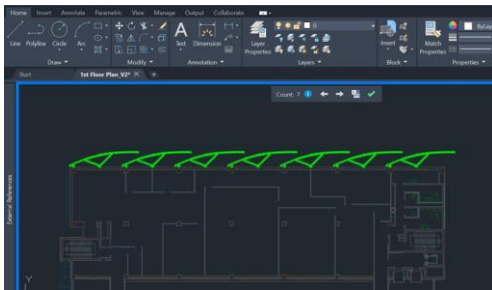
Home Insert Annotate Parametric View Manage Output Collaborate

Line Polyline Circle Arc

Draw

Modify

Text Dimension

Annotation

Layer Properties

Layers

Insert

Block

Match Properties

Properties

ByLay

Start 1st Floor Plan_V2* ×

Count 7 

External References

Y